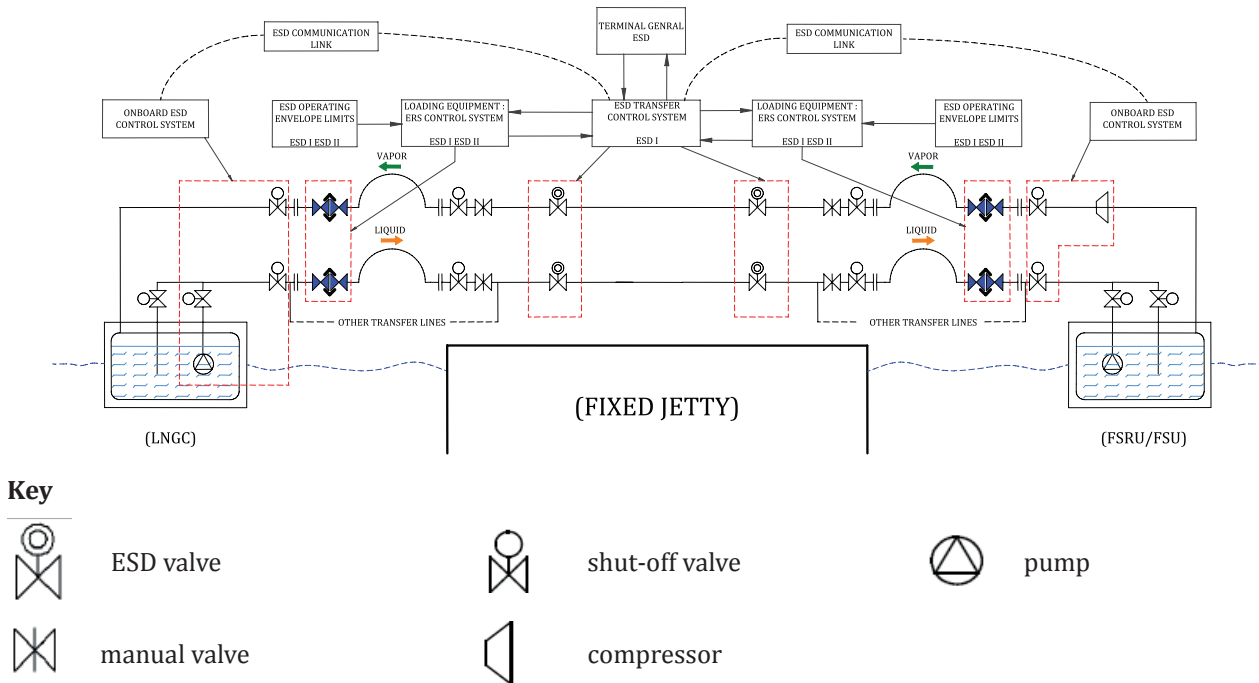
ESD COMMUNICATION LINK

TERMINAL GENRAL ESD

ESD COMMUNICATION LINK

ONBOARD ESD CONTROL SYSTEM

ESD OPERATING ENVELOPE LIMITS

ESD I ESD II

LOADING EQUIPMENT : ERS CONTROL SYSTEM

ESD I ESD II

ESD TRANSFER CONTROL SYSTEM

ESD I

LOADING EQUIPMENT : ERS CONTROL SYSTEM

ESD I ESD II

ESD OPERATING ENVELOPE LIMITS

ESD I ESD II

ONBOARD ESD CONTROL SYSTEM

VAPOR

LIQUID

VAPOR

LIQUID

OTHER TRANSFER LINES

OTHER TRANSFER LINES

(FIXED JETTY)

(LNGC)

(FSRU/FSU)

Key

ESD valve

shut-off valve

pump

manual valve

compressor